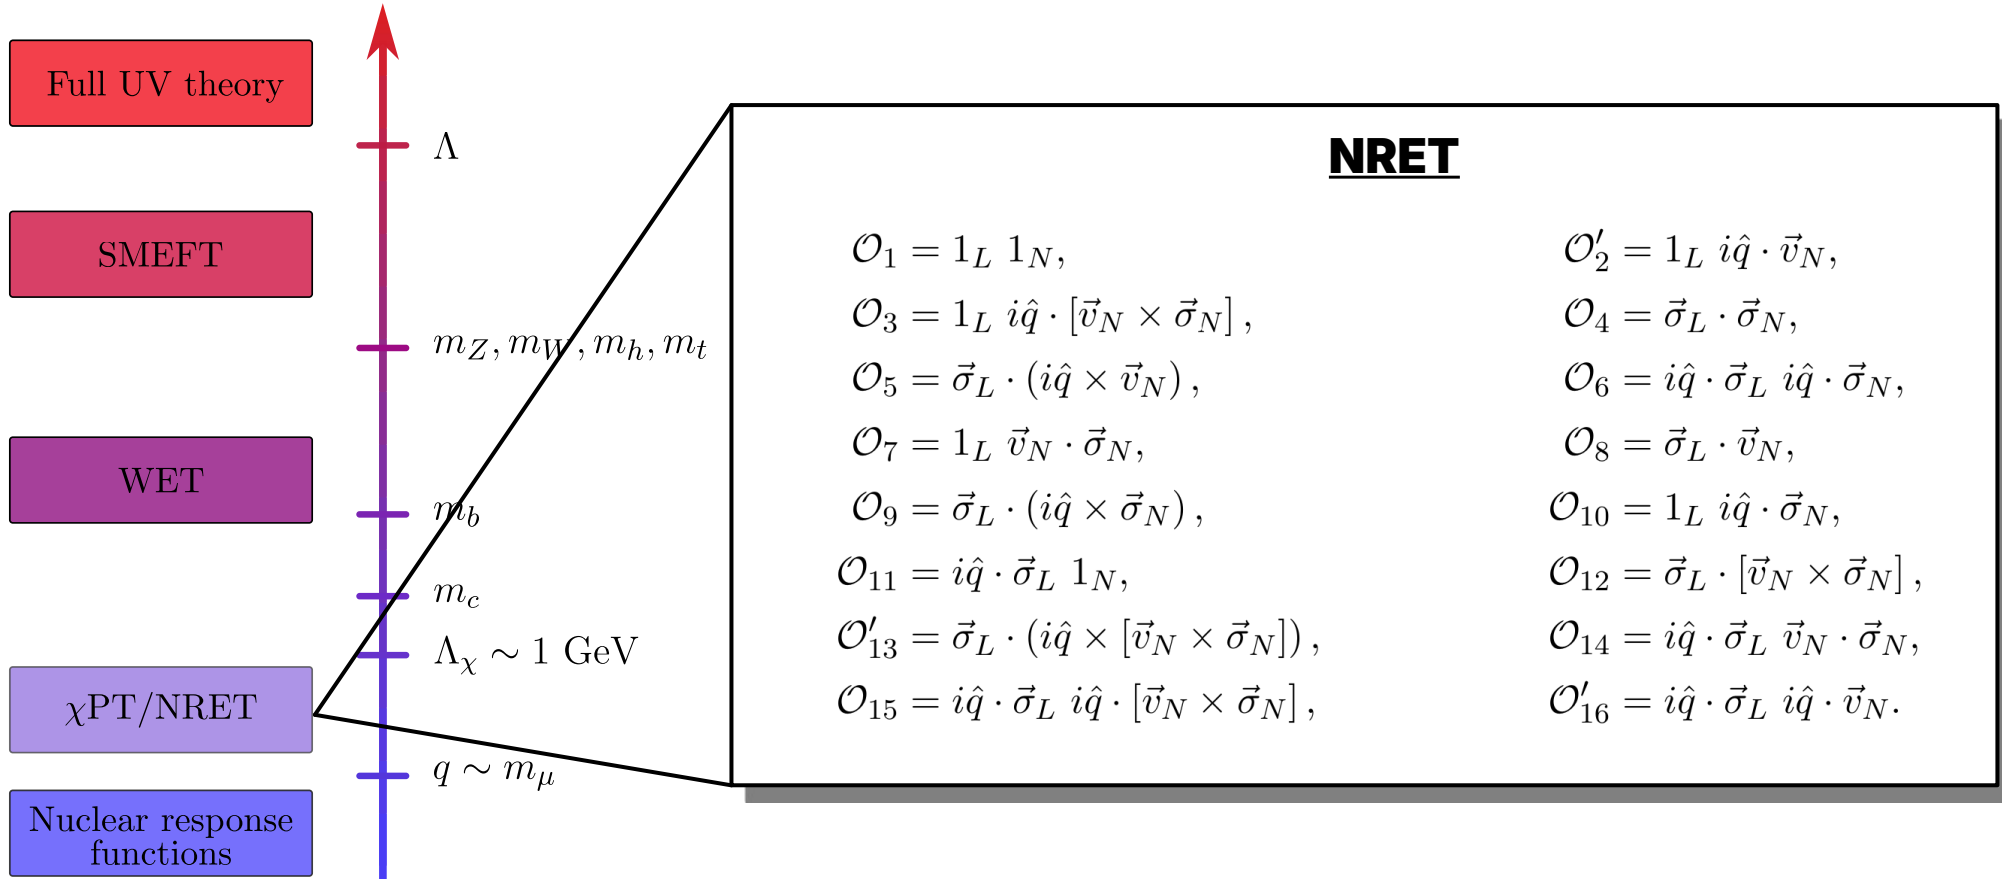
Full UV theory

SMEFT

WET

$\chi$PT/NRET

Nuclear response functions

$\Lambda$

$m_Z, m_W, m_h, m_t$

$m_b$

$m_c$

$\Lambda_\chi \sim 1$ GeV

$q \sim m_\mu$

NRET

$\mathcal{O}_1 = 1_L \; 1_N,$

$\mathcal{O}'_2 = 1_L \; i\hat{q} \cdot \vec{v}_N,$

$\mathcal{O}_3 = 1_L \; i\hat{q} \cdot [\vec{v}_N \times \vec{\sigma}_N],$

$\mathcal{O}_4 = \vec{\sigma}_L \cdot \vec{\sigma}_N,$

$\mathcal{O}_5 = \vec{\sigma}_L \cdot (i\hat{q} \times \vec{v}_N),$

$\mathcal{O}_6 = i\hat{q} \cdot \vec{\sigma}_L \; i\hat{q} \cdot \vec{\sigma}_N,$

$\mathcal{O}_7 = 1_L \; \vec{v}_N \cdot \vec{\sigma}_N,$

$\mathcal{O}_8 = \vec{\sigma}_L \cdot \vec{v}_N,$

$\mathcal{O}_9 = \vec{\sigma}_L \cdot (i\hat{q} \times \vec{\sigma}_N),$

$\mathcal{O}_{10} = 1_L \; i\hat{q} \cdot \vec{\sigma}_N,$

$\mathcal{O}_{11} = i\hat{q} \cdot \vec{\sigma}_L \; 1_N,$

$\mathcal{O}_{12} = \vec{\sigma}_L \cdot [\vec{v}_N \times \vec{\sigma}_N],$

$\mathcal{O}'_{13} = \vec{\sigma}_L \cdot (i\hat{q} \times [\vec{v}_N \times \vec{\sigma}_N]),$

$\mathcal{O}_{14} = i\hat{q} \cdot \vec{\sigma}_L \; \vec{v}_N \cdot \vec{\sigma}_N,$

$\mathcal{O}_{15} = i\hat{q} \cdot \vec{\sigma}_L \; i\hat{q} \cdot [\vec{v}_N \times \vec{\sigma}_N],$

$\mathcal{O}'_{16} = i\hat{q} \cdot \vec{\sigma}_L \; i\hat{q} \cdot \vec{v}_N.$